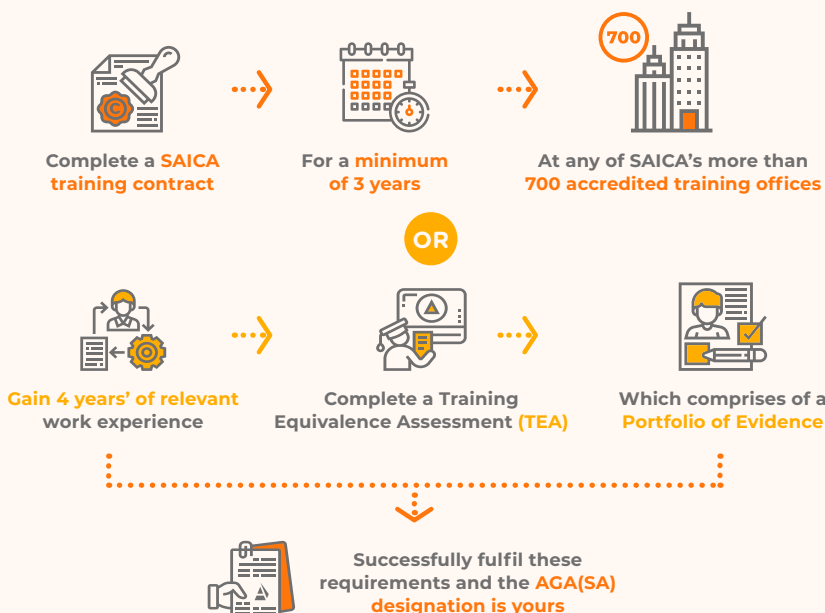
700

Complete a SAICA training contract

For a minimum of 3 years

At any of SAICA's more than 700 accredited training offices

OR

Gain 4 years' of relevant work experience

Complete a Training Equivalence Assessment (TEA)

Which comprises of a Portfolio of Evidence

Successfully fulfil these requirements and the AGA(SA) designation is yours